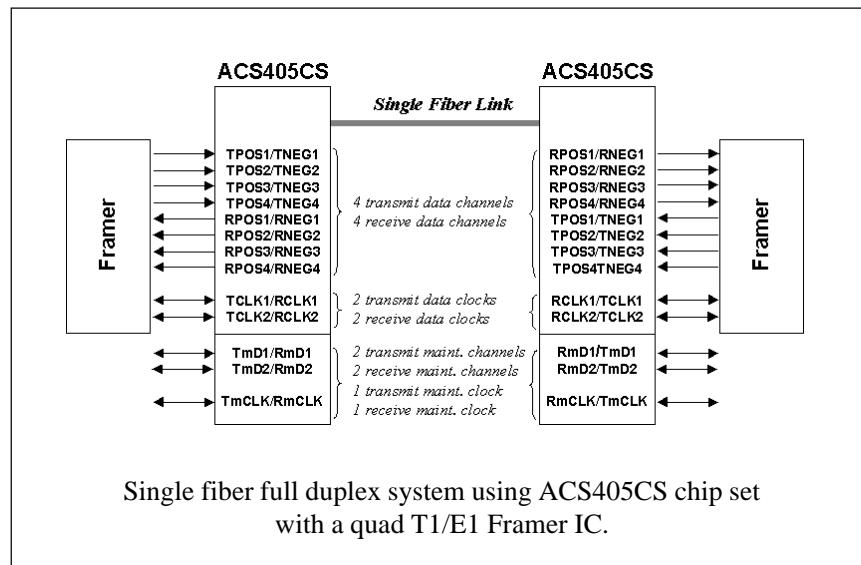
ACS405CS

ACS405CS

Single Fiber Link

Framer

TPOS1/TNEG1
TPOS2/TNEG2
TPOS3/TNEG3
TPOS4/TNEG4
RPOS1/RNEG1
RPOS2/RNEG2
RPOS3/RNEG3
RPOS4/RNEG4

4 transmit data channels
4 receive data channels

RPOS1/RNEG1
RPOS2/RNEG2
RPOS3/RNEG3
RPOS4/RNEG4
TPOS1/TNEG1
TPOS2/TNEG2
TPOS3/TNEG3
TPOS4TNEG4

Framer

TCLK1/RCLK1
TCLK2/RCLK2

2 transmit data clocks
2 receive data clocks

RCLK1/TCLK1
RCLK2/TCLK2

TmD1/RmD1
TmD2/RmD2

2 transmit maint. channels
2 receive maint. channels

RmD1/TmD1
RmD2/TmD2

TmCLK/RmCLK

1 transmit maint. clock
1 receive maint. clock

RmCLK/TmCLK

Single fiber full duplex system using ACS405CS chip set with a quad T1/E1 Framer IC.